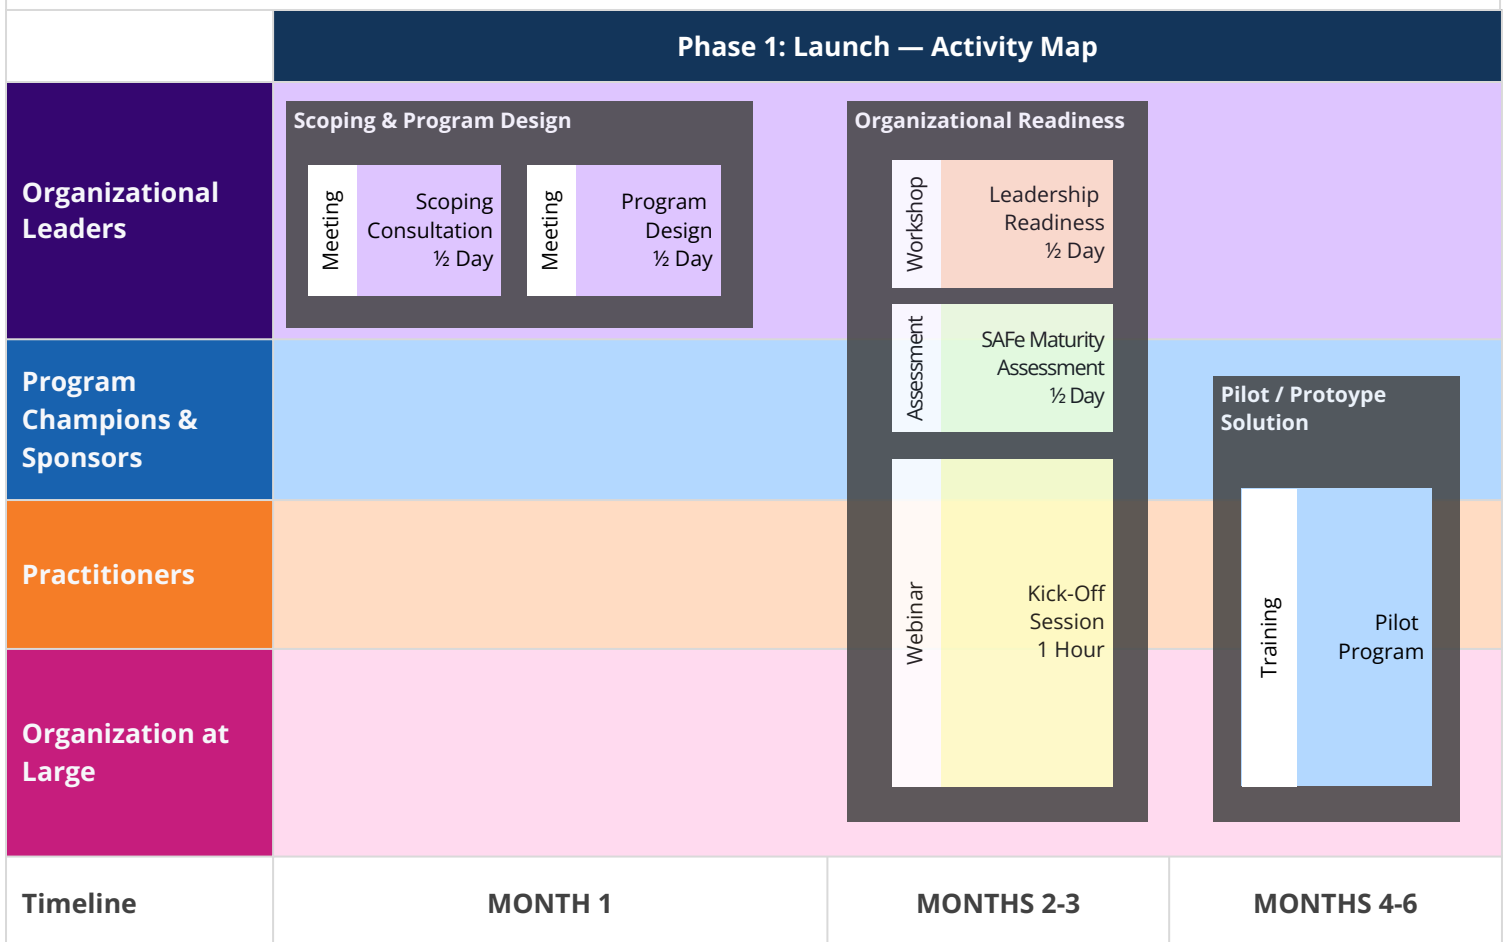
Phase 1: Launch — Activity Map

Organizational Leaders

Program Champions & Sponsors

Practitioners

Organization at Large

Scoping & Program Design

Meeting

Scoping Consultation ½ Day

Meeting

Program Design ½ Day

Organizational Readiness

Workshop

Leadership Readiness ½ Day

Assessment

SAFe Maturity Assessment ½ Day

Webinar

Kick-Off Session 1 Hour

Pilot / Protoype Solution

Training

Pilot Program

| Timeline | MONTH 1 | MONTHS 2-3 | MONTHS 4-6 |
|---|---|---|---|